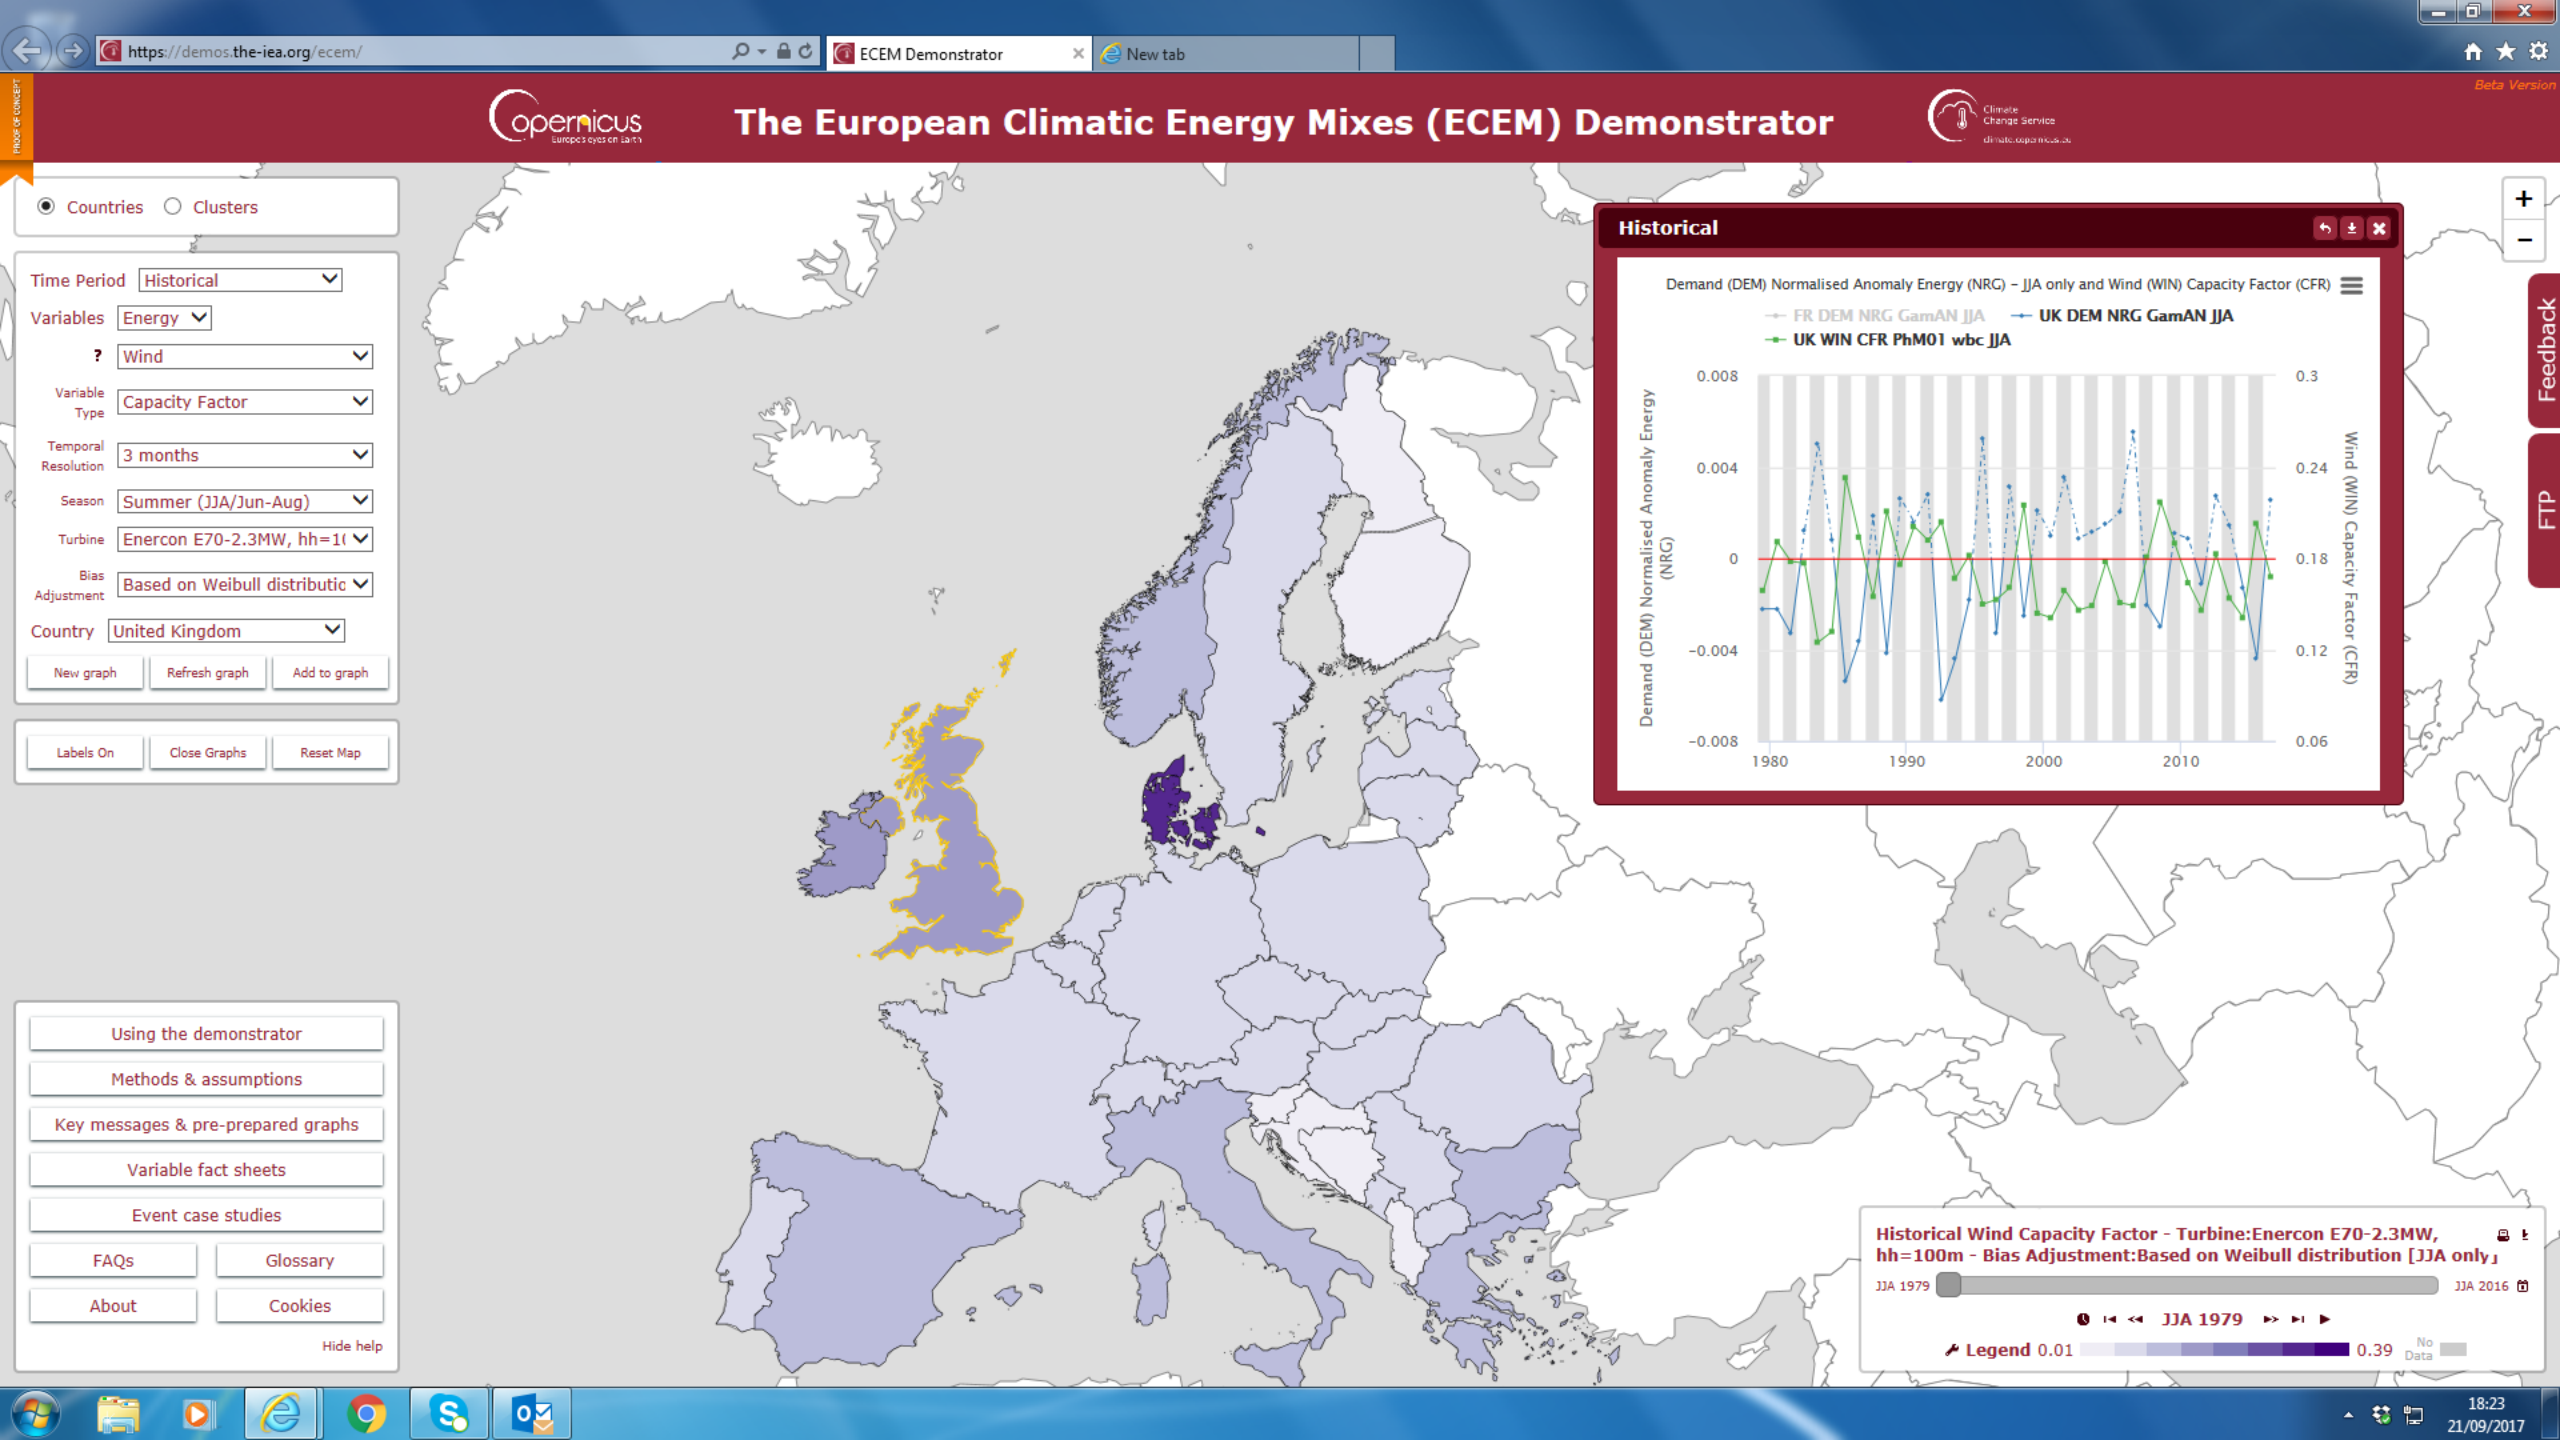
https://demos.the-iea.org/ecem/

ECEM Demonstrator

New tab

PROOF OF CONCEPT

Beta Version

Copernicus Europe's eyes on Earth

The European Climatic Energy Mixes (ECEM) Demonstrator

Climate Change Service climate.copernicus.eu

Countries Clusters

Time Period Historical

Variables Energy

? Wind

Variable Type Capacity Factor

Temporal Resolution 3 months

Season Summer (JJA/Jun-Aug)

Turbine Enercon E70-2.3MW, hh=1(

Bias Adjustment Based on Weibull distributic

Country United Kingdom

New graph Refresh graph Add to graph

Labels On Close Graphs Reset Map

Using the demonstrator

Methods & assumptions

Key messages & pre-prepared graphs

Variable fact sheets

Event case studies

FAQs Glossary

About Cookies

Hide help

Historical

Demand (DEM) Normalised Anomaly Energy (NRG) – JJA only and Wind (WIN) Capacity Factor (CFR)

FR DEM NRG GamAN JJA UK DEM NRG GamAN JJA
UK WIN CFR PhM01 wbc JJA

Demand (DEM) Normalised Anomaly Energy (NRG)

0.008
0.004
0
−0.004
−0.008

1980 1990 2000 2010

0.3
0.24
0.18
0.12
0.06

Wind (WIN) Capacity Factor (CFR)

Feedback

FTP

Historical Wind Capacity Factor - Turbine:Enercon E70-2.3MW, hh=100m - Bias Adjustment:Based on Weibull distribution [JJA only]

JJA 1979 JJA 2016

JJA 1979

Legend 0.01 0.39 No Data

18:23
21/09/2017